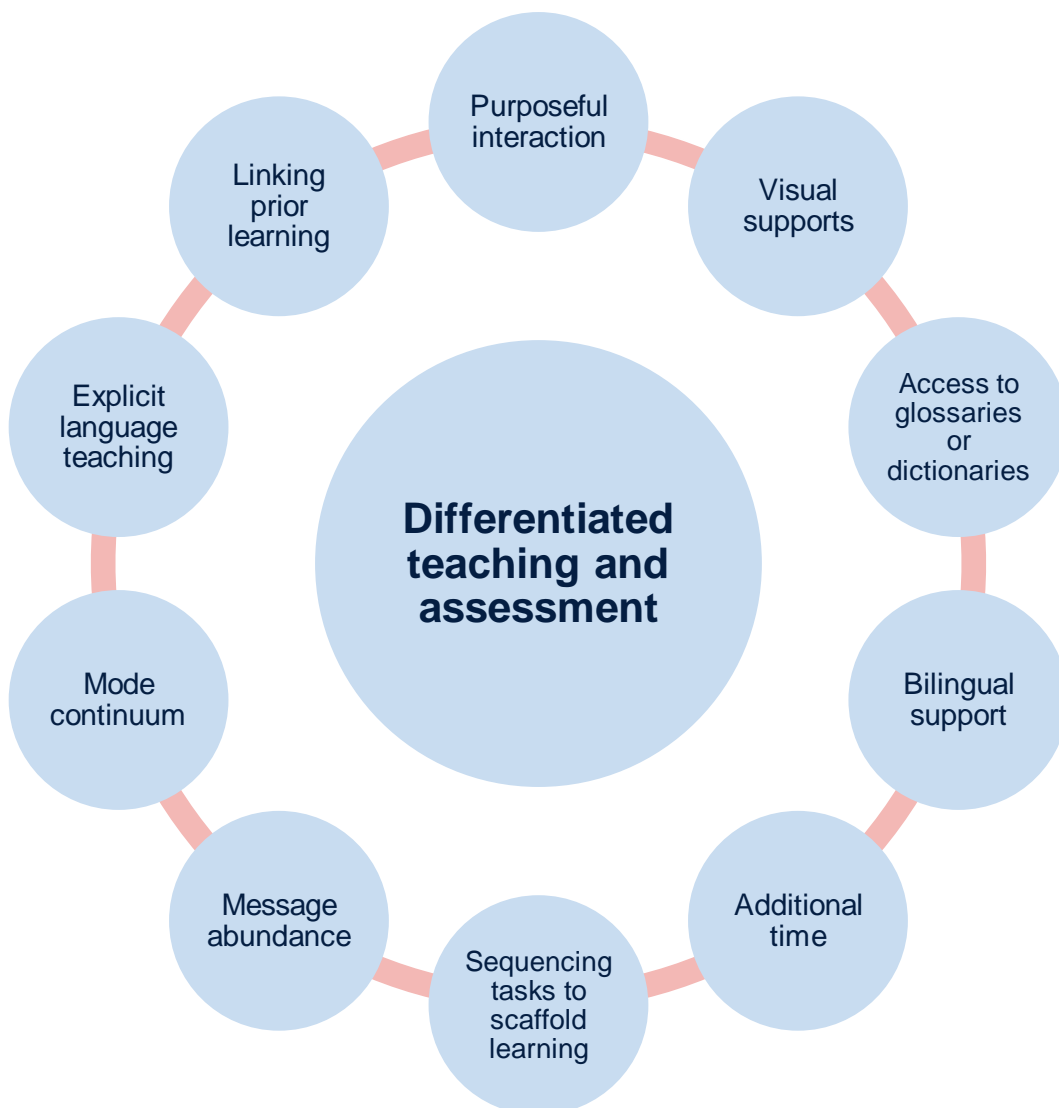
Differentiated teaching and assessment

Purposeful interaction

Visual supports

Access to glossaries or dictionaries

Bilingual support

Additional time

Sequencing tasks to scaffold learning

Message abundance

Mode continuum

Explicit language teaching

Linking prior learning